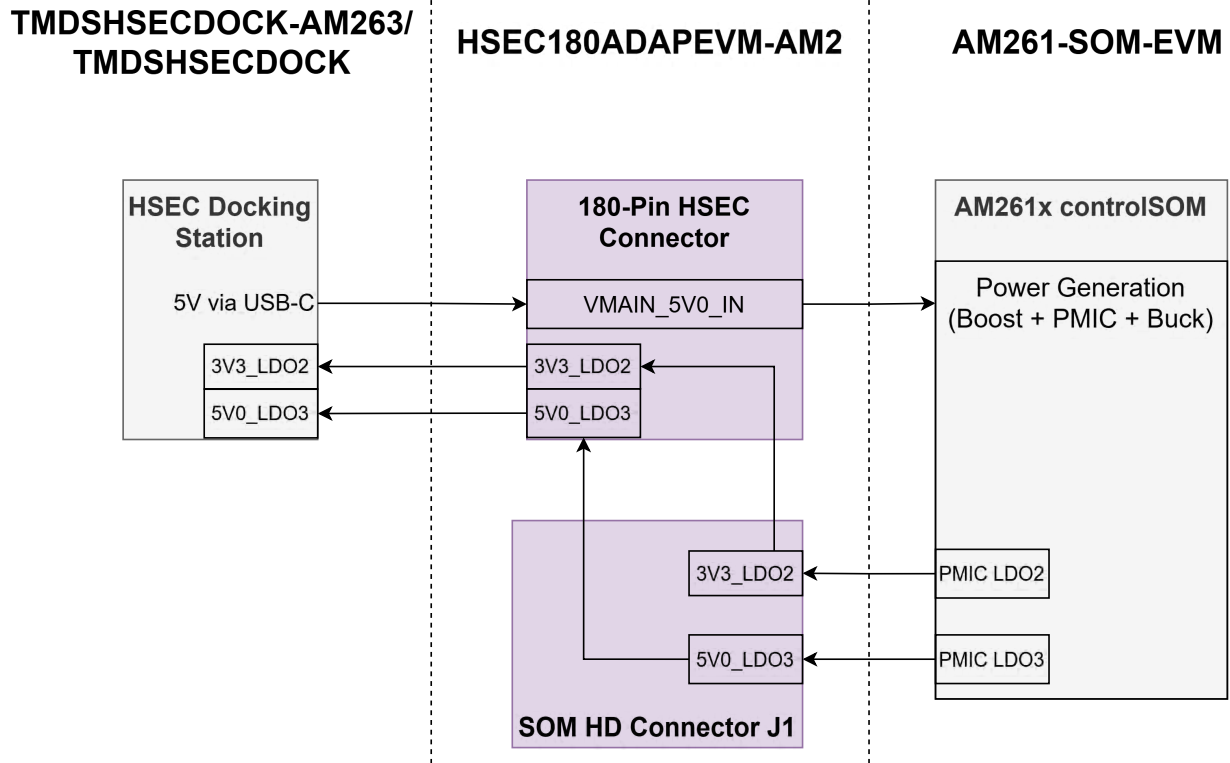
TMDSHSECDOCK-AM263/
TMDSHSECDOCK

HSEC180ADAPEVM-AM2

AM261-SOM-EVM

HSEC Docking Station

5V via USB-C

3V3_LDO2

5V0_LDO3

180-Pin HSEC Connector

VMAIN_5V0_IN

3V3_LDO2

5V0_LDO3

AM261x controlSOM

Power Generation
(Boost + PMIC + Buck)

3V3_LDO2

5V0_LDO3

SOM HD Connector J1

PMIC LDO2

PMIC LDO3